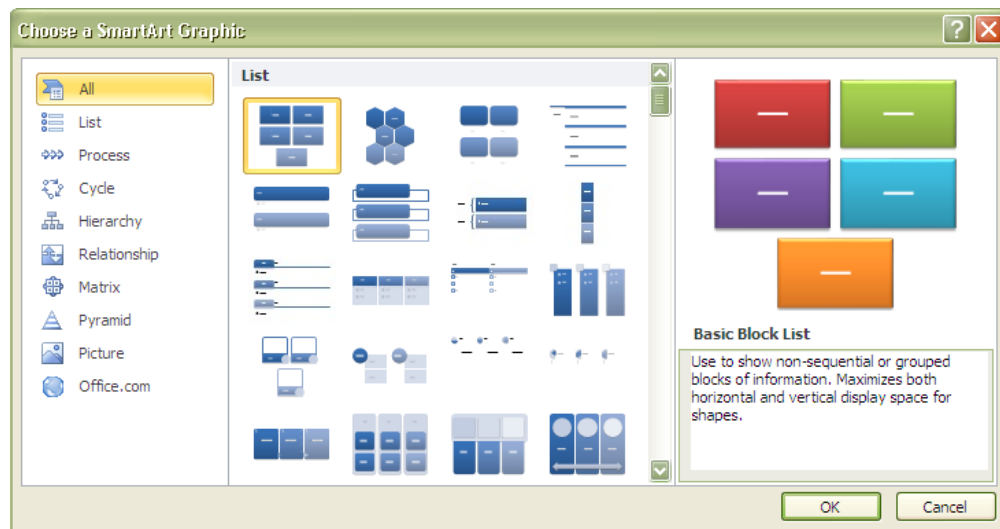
Choose a SmartArt Graphic

All
List
Process
Cycle
Hierarchy
Relationship
Matrix
Pyramid
Picture
Office.com

List

Basic Block List

Use to show non-sequential or grouped blocks of information. Maximizes both horizontal and vertical display space for shapes.

OK
Cancel